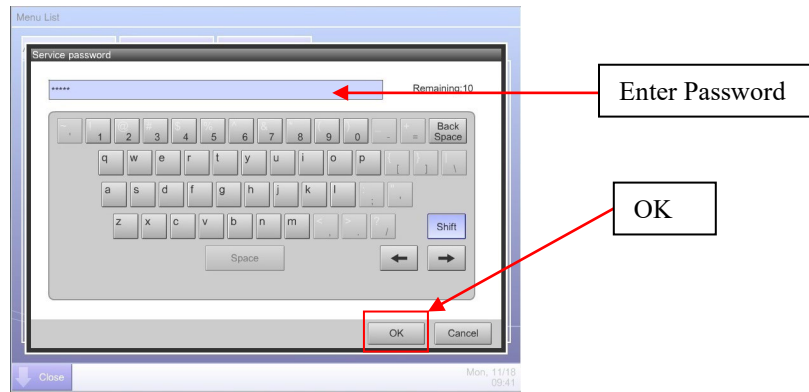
Menu List

Service password

*****

Remaining:10

Enter Password

1 2 3 4 5 6 7 8 9 0 - = Back Space

q w e r t y u i o p [ ] \

a s d f g h j k l ; '

z x c v b n m , . /

Shift

Space

OK

OK

Cancel

Close

Mon, 11/18
09:41